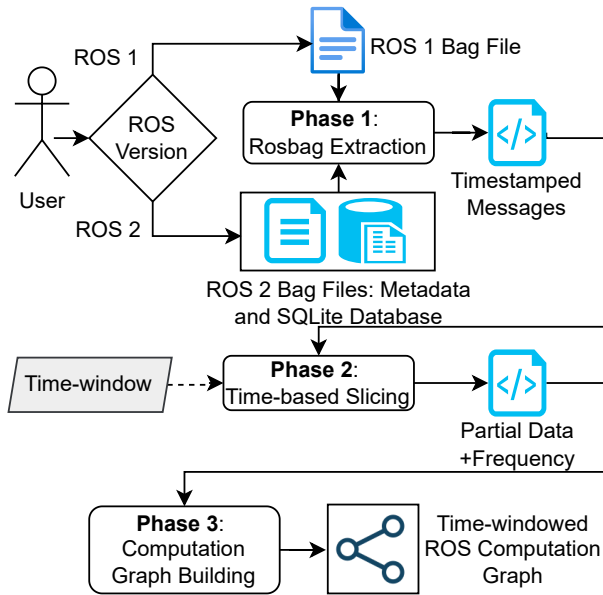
ROS 1

ROS 1 Bag File

User

ROS Version

Phase 1: Rosbag Extraction

Timestamped Messages

ROS 2

ROS 2 Bag Files: Metadata and SQLite Database

Time-window

Phase 2: Time-based Slicing

Partial Data +Frequency

Phase 3: Computation Graph Building

Time-windowed ROS Computation Graph